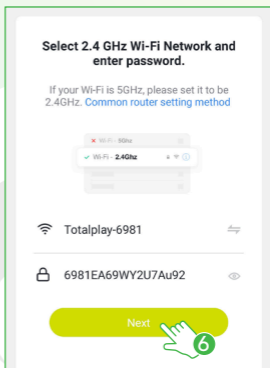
Select 2.4 GHz Wi-Fi Network and enter password.

If your Wi-Fi is 5GHz, please set it to be 2.4GHz. Common router setting method

Wi-Fi - 5Ghz
Wi-Fi - 2.4Ghz

Totalplay-6981

6981EA69WY2U7Au92

Next

6